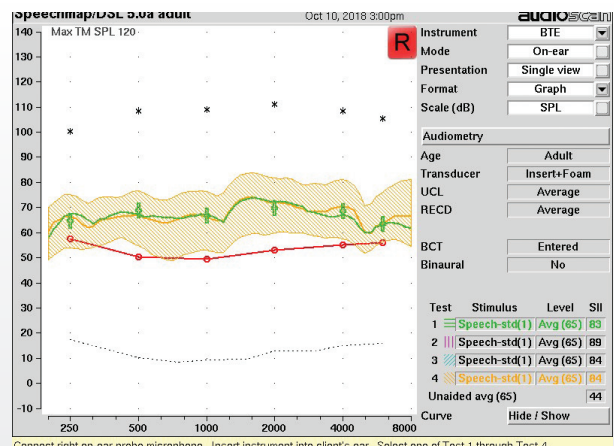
Speechmap/DSL 5.0a adult
Oct 10, 2018 3:00pm
audioscan

140
130
120
110
100
90
80
70
60
50
40
30
20
10
0
-10

Max TM SPL 120

R

250
500
1000
2000
4000
8000

| Instrument | BTE |
|---|---|
| Mode | On-ear |
| Presentation | Single view |
| Format | Graph |
| Scale (dB) | SPL |

Audiometry

| Age | Adult |
|---|---|
| Transducer | Insert+Foam |
| UCL | Average |
| RECD | Average |

| BCT | Entered |
|---|---|
| Binaural | No |

| Test | Stimulus | Level | SII |
|---|---|---|---|
| 1 | Speech-std(1) | Avg (65) | 83 |
| 2 | Speech-std(1) | Avg (65) | 89 |
| 3 | Speech-std(1) | Avg (65) | 84 |
| 4 | Speech-std(1) | Avg (65) | 84 |

Unaided avg (65) 44

Curve Hide / Show

Connect right on-ear probe microphone. Insert instrument into client's ear. Select one of Test 1 through Test 4